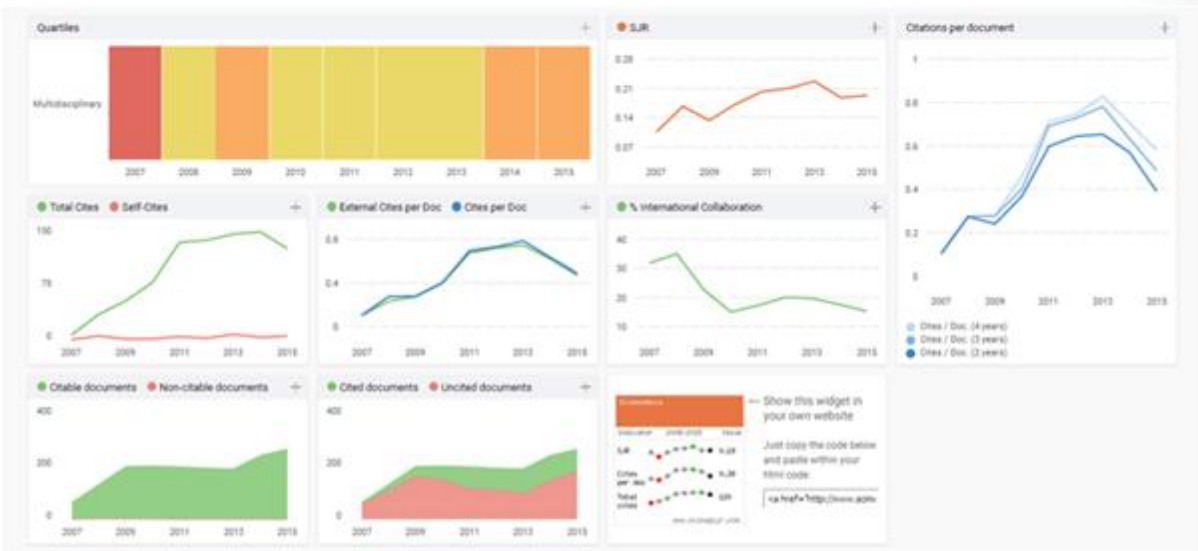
Quartiles

Multidisciplinary

2007 2008 2009 2010 2011 2012 2013 2014 2015

SJR

0.28
0.21
0.14
0.07

2007 2009 2011 2013 2015

Citations per document

1
0.8
0.6
0.4
0.2
0

2007 2009 2011 2013 2015

Cites / Doc. (4 years)
Cites / Doc. (3 years)
Cites / Doc. (2 years)

Total Cites Self-Cites

150
75
0

2007 2009 2011 2013 2015

External Cites per Doc Cites per Doc

0.8
0.4
0

2007 2009 2011 2013 2015

% International Collaboration

40
30
20
10

2007 2009 2011 2013 2015

Citable documents Non-citable documents

400
200
0

2007 2009 2011 2013 2015

Cited documents Uncited documents

400
200
0

2007 2009 2011 2013 2015

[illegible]
Indicator 2008-2015 Value
SJR 0.23
Cites per doc 0.38
Total cites 229
www.scimagojr.com

← Show this widget in your own website

Just copy the code below and paste within your html code:

<a href="http://www.scim